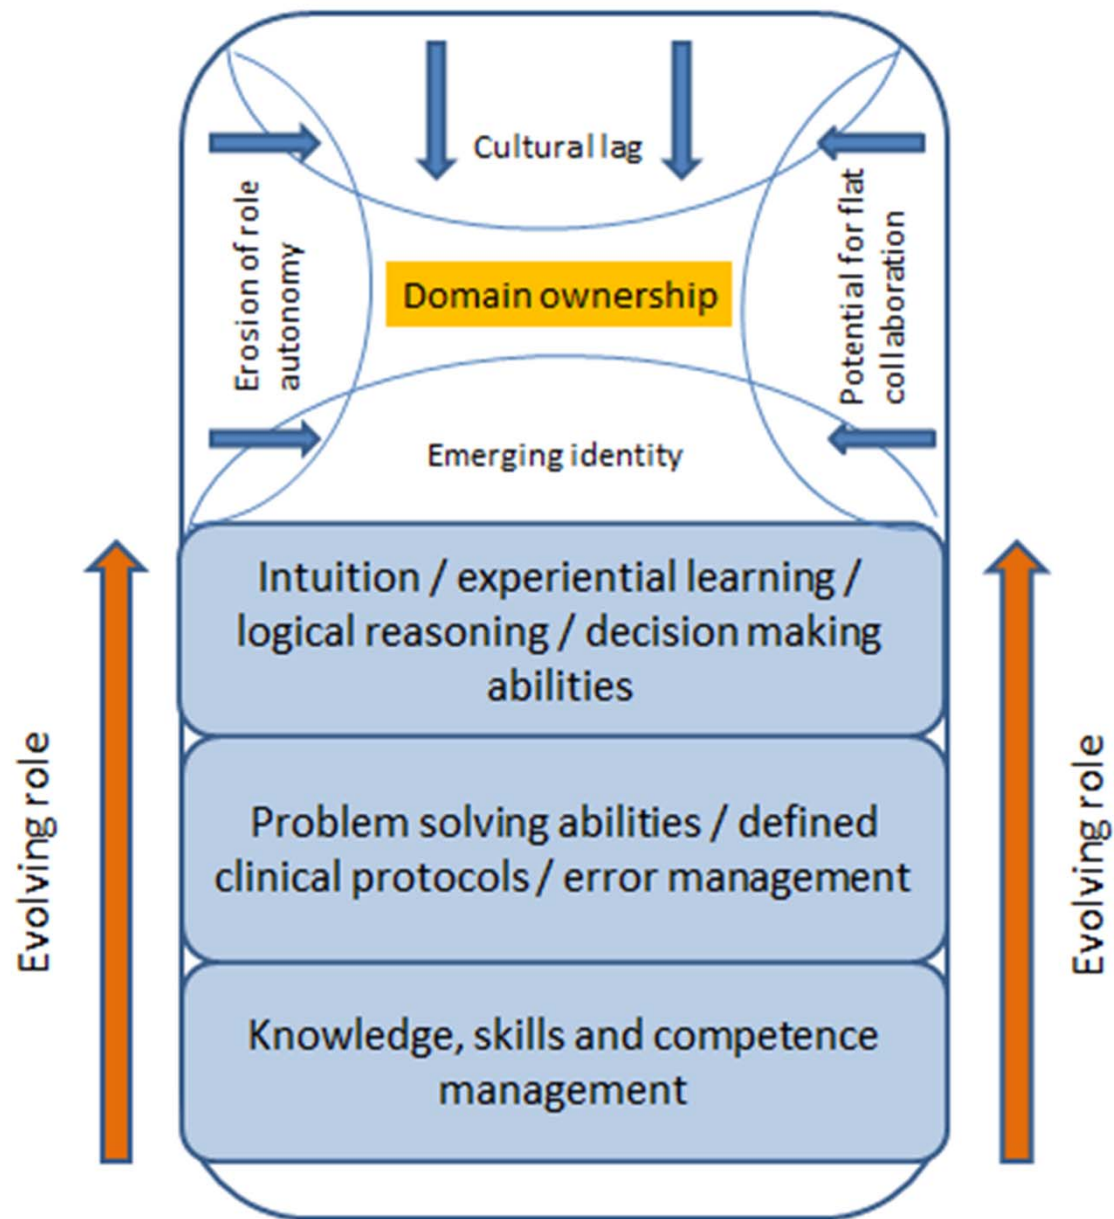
Cultural lag

Erosion of role autonomy

Domain ownership

Potential for flat collaboration

Emerging identity

Evolving role

Intuition / experiential learning / logical reasoning / decision making abilities

Problem solving abilities / defined clinical protocols / error management

Knowledge, skills and competence management

Evolving role